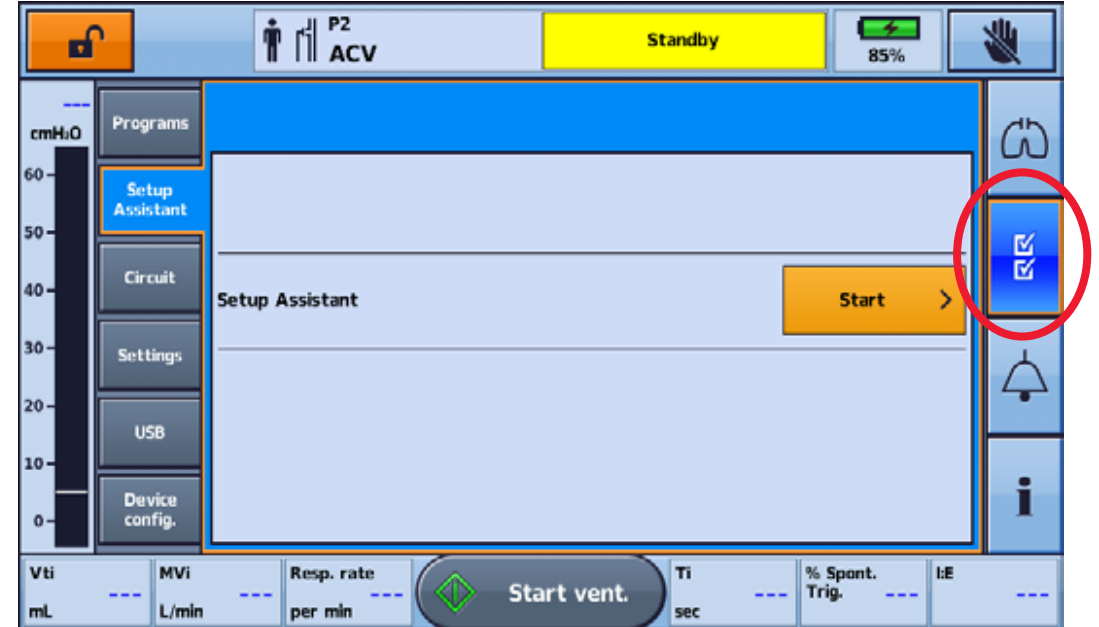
P2
ACV

Standby

85%

---
cmH₂O
60
50
40
30
20
10
0

Programs

Setup Assistant

Circuit

Settings

USB

Device config.

Setup Assistant

Start >

i

Vti
---
mL

MVi
---
L/min

Resp. rate
---
per min

Start vent.

Ti
---
sec

% Spont. Trig.
---

I:E
---